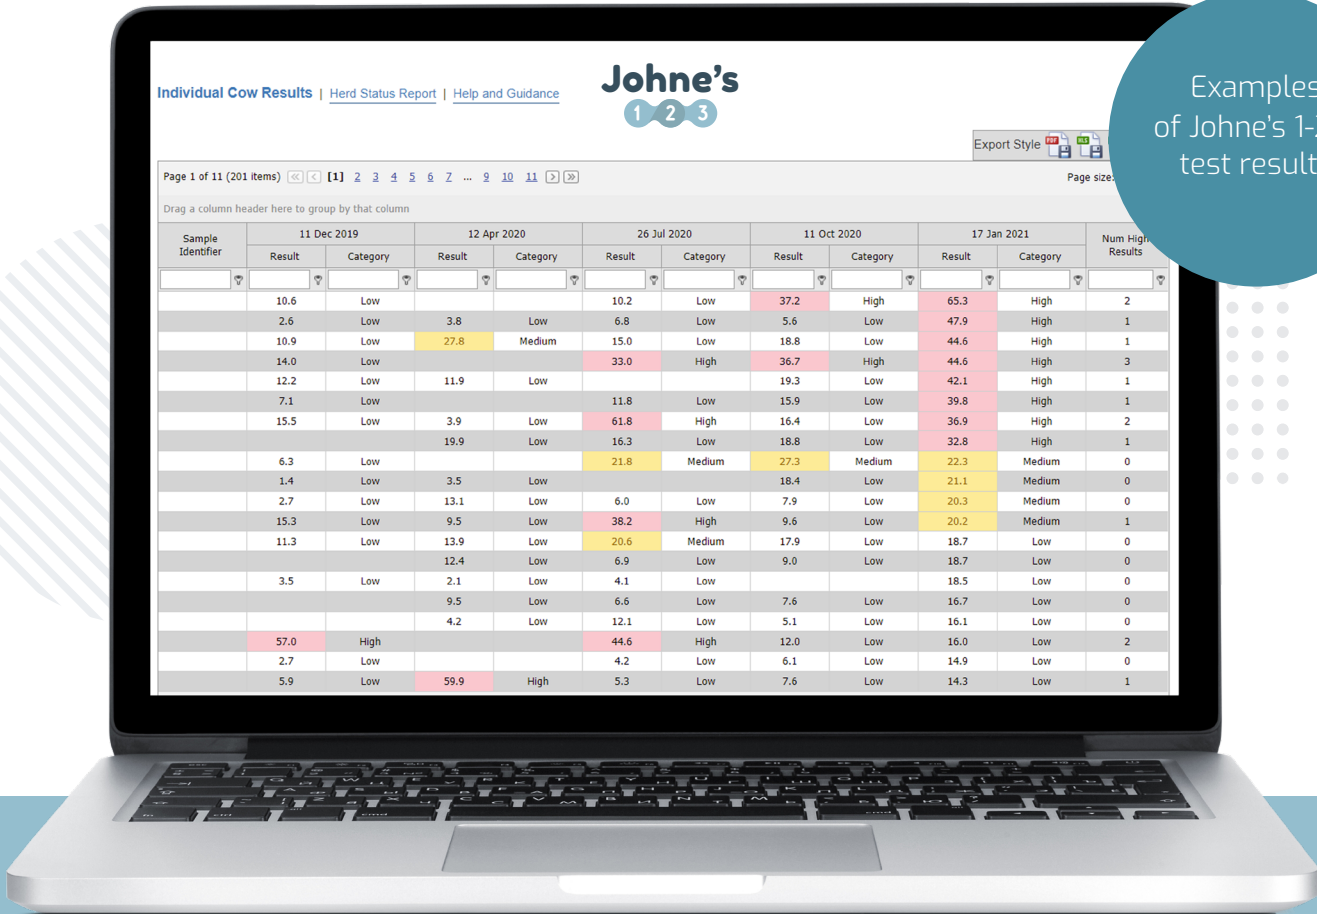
Individual Cow Results | Herd Status Report | Help and Guidance

Johne's
1 2 3

Examples of Johne's 1-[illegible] test result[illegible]

Export Style

Page 1 of 11 (201 items) [1] 2 3 4 5 6 7 ... 9 10 11

Page size:

Drag a column header here to group by that column

| Sample Identifier | 11 Dec 2019 Result | 11 Dec 2019 Category | 12 Apr 2020 Result | 12 Apr 2020 Category | 26 Jul 2020 Result | 26 Jul 2020 Category | 11 Oct 2020 Result | 11 Oct 2020 Category | 17 Jan 2021 Result | 17 Jan 2021 Category | Num High Results |
|---|---|---|---|---|---|---|---|---|---|---|---|
| | 10.6 | Low | | | 10.2 | Low | 37.2 | High | 65.3 | High | 2 |
| | 2.6 | Low | 3.8 | Low | 6.8 | Low | 5.6 | Low | 47.9 | High | 1 |
| | 10.9 | Low | 27.8 | Medium | 15.0 | Low | 18.8 | Low | 44.6 | High | 1 |
| | 14.0 | Low | | | 33.0 | High | 36.7 | High | 44.6 | High | 3 |
| | 12.2 | Low | 11.9 | Low | | | 19.3 | Low | 42.1 | High | 1 |
| | 7.1 | Low | | | 11.8 | Low | 15.9 | Low | 39.8 | High | 1 |
| | 15.5 | Low | 3.9 | Low | 61.8 | High | 16.4 | Low | 36.9 | High | 2 |
| | | | 19.9 | Low | 16.3 | Low | 18.8 | Low | 32.8 | High | 1 |
| | 6.3 | Low | | | 21.8 | Medium | 27.3 | Medium | 22.3 | Medium | 0 |
| | 1.4 | Low | 3.5 | Low | | | 18.4 | Low | 21.1 | Medium | 0 |
| | 2.7 | Low | 13.1 | Low | 6.0 | Low | 7.9 | Low | 20.3 | Medium | 0 |
| | 15.3 | Low | 9.5 | Low | 38.2 | High | 9.6 | Low | 20.2 | Medium | 1 |
| | 11.3 | Low | 13.9 | Low | 20.6 | Medium | 17.9 | Low | 18.7 | Low | 0 |
| | | | 12.4 | Low | 6.9 | Low | 9.0 | Low | 18.7 | Low | 0 |
| | 3.5 | Low | 2.1 | Low | 4.1 | Low | | | 18.5 | Low | 0 |
| | | | 9.5 | Low | 6.6 | Low | 7.6 | Low | 16.7 | Low | 0 |
| | | | 4.2 | Low | 12.1 | Low | 5.1 | Low | 16.1 | Low | 0 |
| | 57.0 | High | | | 44.6 | High | 12.0 | Low | 16.0 | Low | 2 |
| | 2.7 | Low | | | 4.2 | Low | 6.1 | Low | 14.9 | Low | 0 |
| | 5.9 | Low | 59.9 | High | 5.3 | Low | 7.6 | Low | 14.3 | Low | 1 |